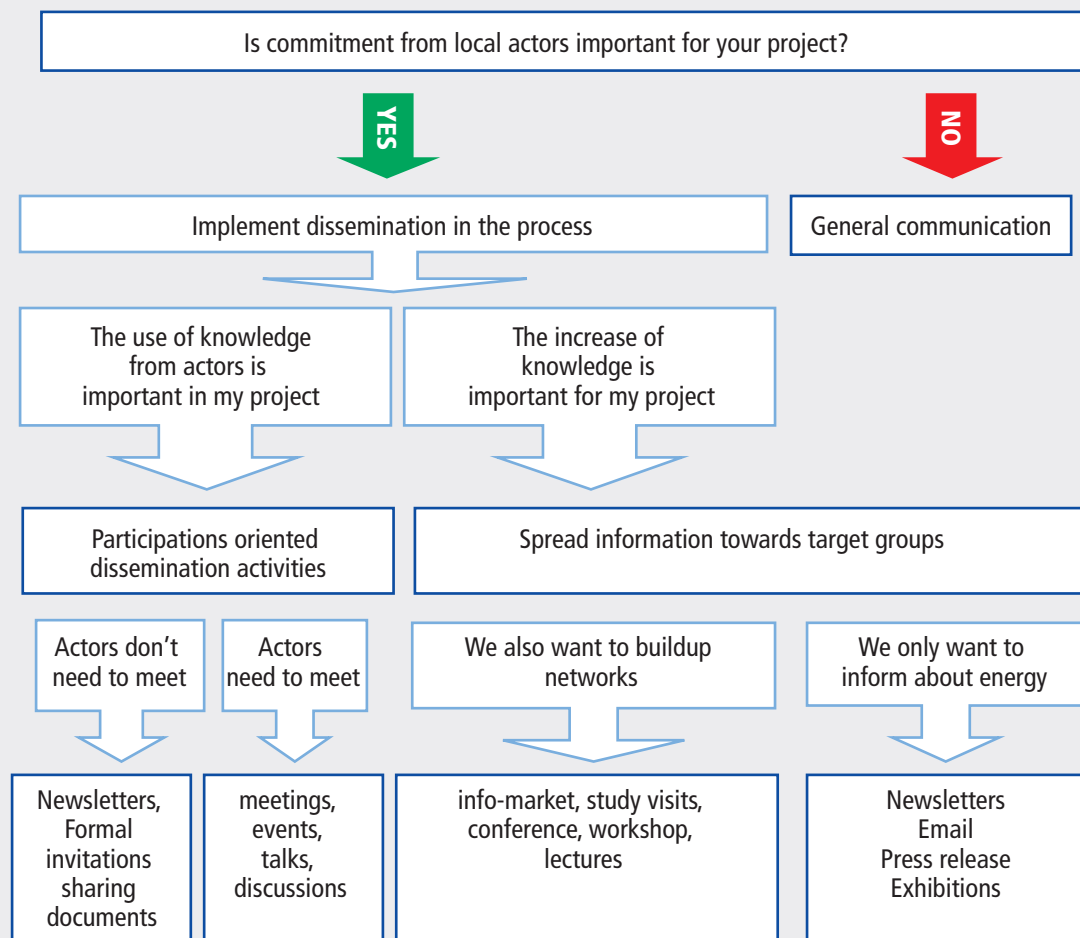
Is commitment from local actors important for your project?

YES

NO

Implement dissemination in the process

General communication

The use of knowledge from actors is important in my project

The increase of knowledge is important for my project

Participations oriented dissemination activities

Spread information towards target groups

Actors don't need to meet

Actors need to meet

We also want to buildup networks

We only want to inform about energy

Newsletters, Formal invitations sharing documents

meetings, events, talks, discussions

info-market, study visits, conference, workshop, lectures

Newsletters
Email
Press release
Exhibitions